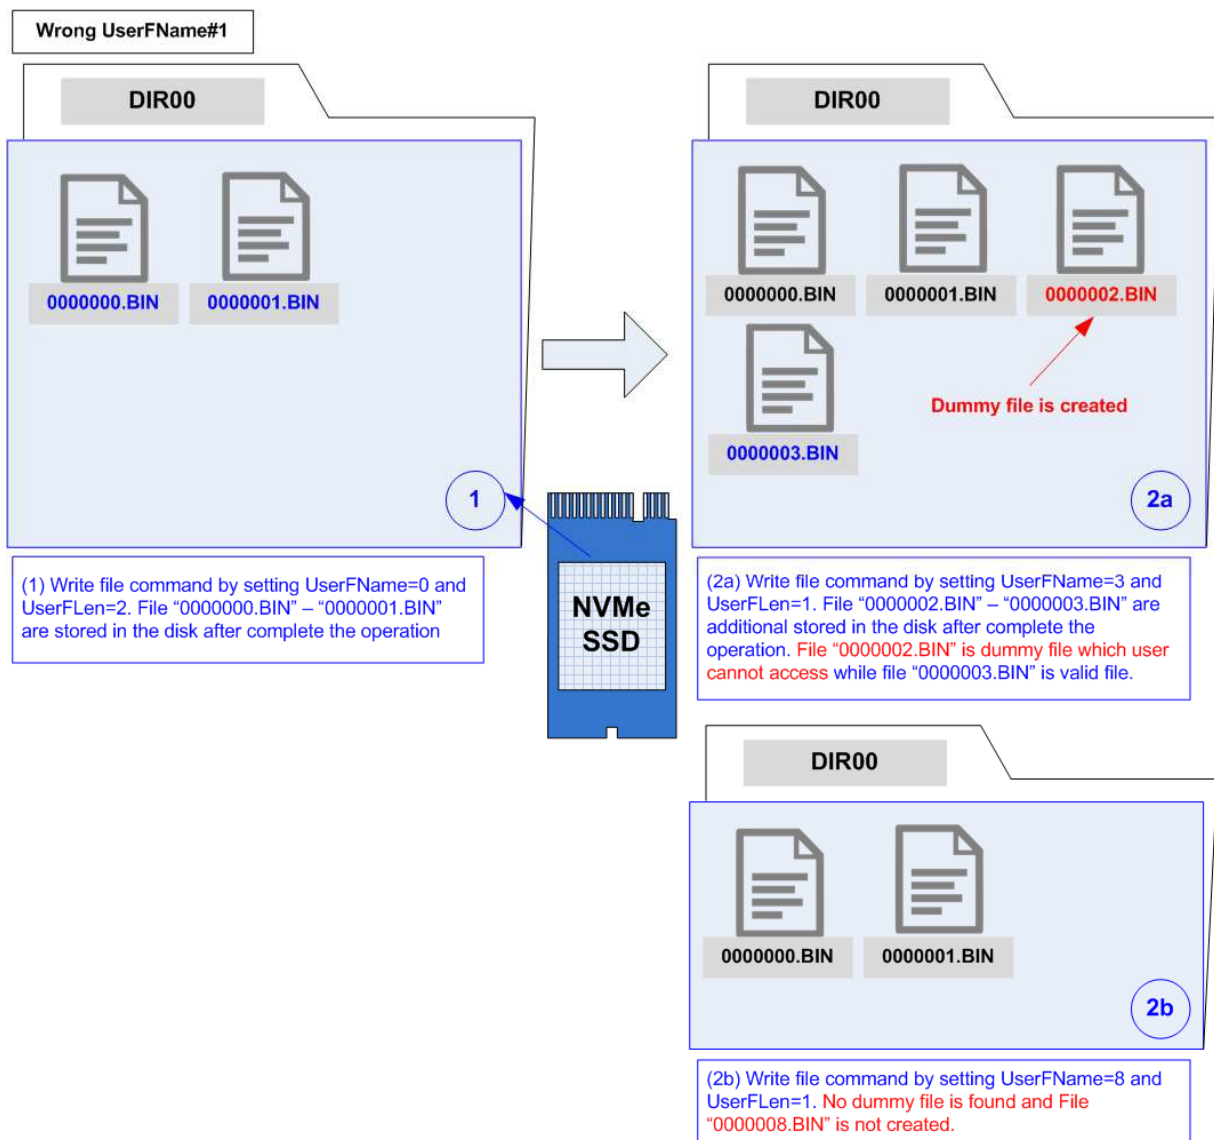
Wrong UserFName#1

DIR00

0000000.BIN

0000001.BIN

1

(1) Write file command by setting UserFName=0 and UserFLen=2. File “0000000.BIN” – “0000001.BIN” are stored in the disk after complete the operation

NVMe SSD

DIR00

0000000.BIN

0000001.BIN

0000002.BIN

0000003.BIN

Dummy file is created

2a

(2a) Write file command by setting UserFName=3 and UserFLen=1. File “0000002.BIN” – “0000003.BIN” are additional stored in the disk after complete the operation. File “0000002.BIN” is dummy file which user cannot access while file “0000003.BIN” is valid file.

DIR00

0000000.BIN

0000001.BIN

2b

(2b) Write file command by setting UserFName=8 and UserFLen=1. No dummy file is found and File “0000008.BIN” is not created.